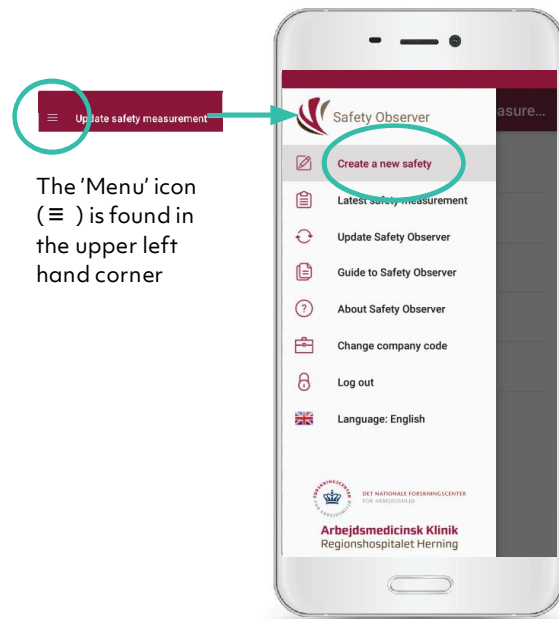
≡ Update safety measurement

The 'Menu' icon (≡ ) is found in the upper left hand corner

Safety Observer

asure...

Create a new safety

Latest safety measurement

Update Safety Observer

Guide to Safety Observer

About Safety Observer

Change company code

Log out

Language: English

DET NATIONALE FORSKNINGSCENTER FOR ARBEJDSMILJØ

Arbejdsmedicinsk Klinik
Regionshospitalet Herning